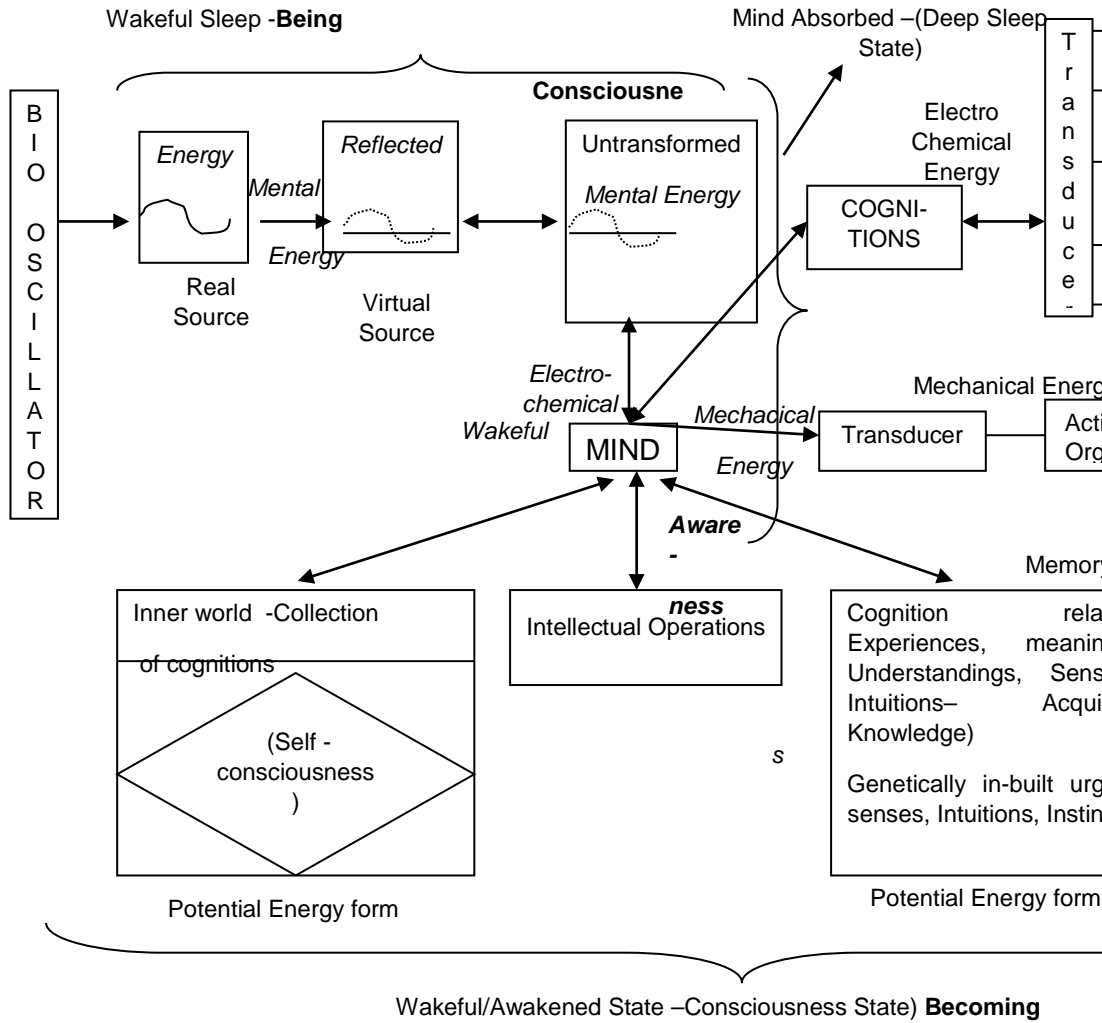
Wakeful Sleep -**Being**

Mind Absorbed –(Deep Sleep State)

T r a n s d u c e -

**Consciousne**

B I O O S C I L L A T O R

*Energy*

Real Source

*Mental Energy*

*Reflected*

Virtual Source

Untransformed

*Mental Energy*

Electro Chemical Energy

COGNI-TIONS

*Electro-chemical*

*Wakeful*

MIND

*Mechacical Energy*

Transducer

Mechanical Energ

Acti Org

***Aware - ness***

*s*

Memory

Inner world -Collection of cognitions

(Self - consciousness )

Intellectual Operations

Cognition rela Experiences, meanin Understandings, Sens Intuitions– Acqui Knowledge)

Genetically in-built urg senses, Intuitions, Instin

Potential Energy form

Potential Energy form

Wakeful/Awakened State –Consciousness State) **Becoming**